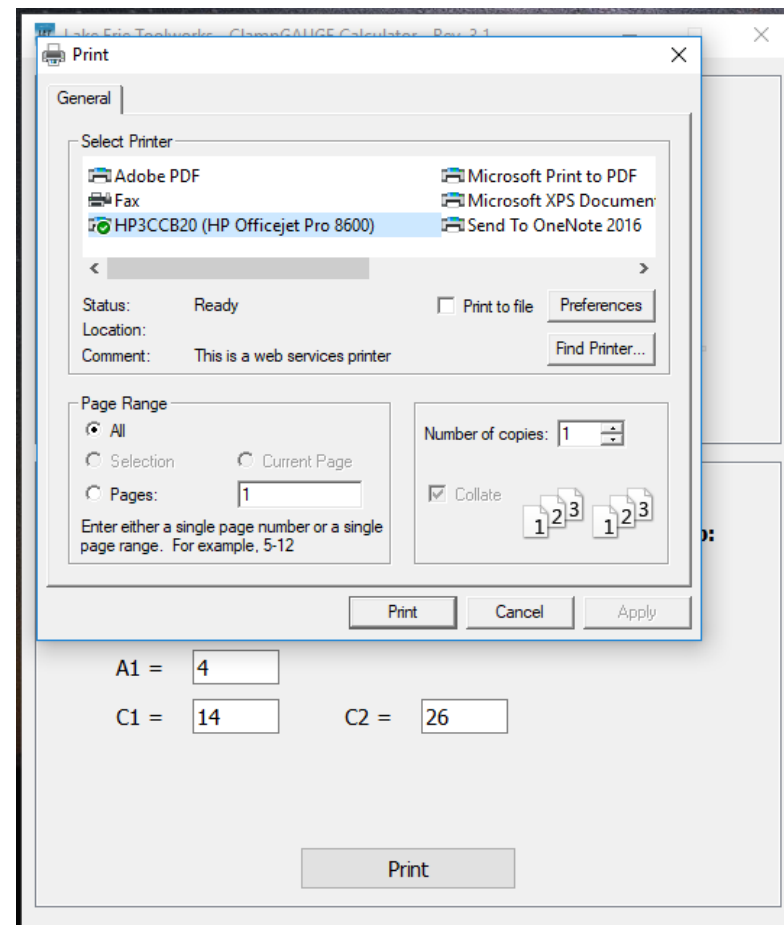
Lake Erie Toolworks - ClampGAUGE Calculator - Rev. 3.1

Print

General

Select Printer

Adobe PDF
Fax
HP3CCB20 (HP Officejet Pro 8600)
Microsoft Print to PDF
Microsoft XPS Documen
Send To OneNote 2016

Status: Ready
Location:
Comment: This is a web services printer

Print to file
Preferences
Find Printer...

Page Range
All
Selection
Current Page
Pages: 1
Enter either a single page number or a single page range. For example, 5-12

Number of copies: 1
Collate
1 2 3 1 2 3

Print
Cancel
Apply

A1 = 4
C1 = 14
C2 = 26

Print